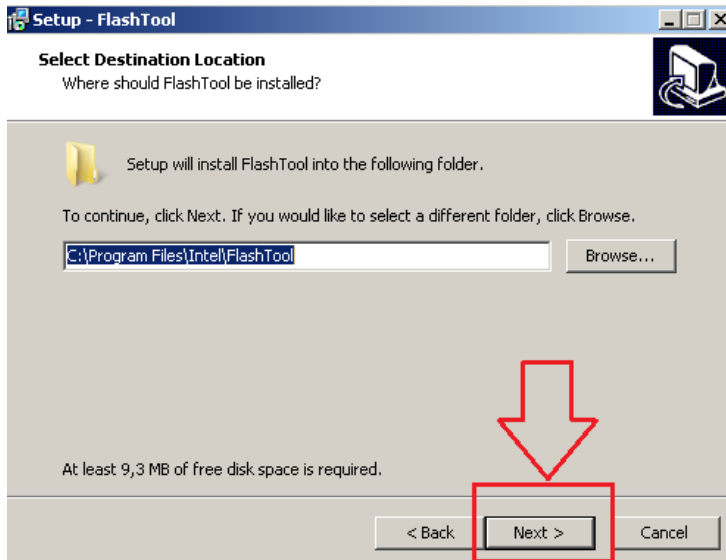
Setup - FlashTool

Select Destination Location
Where should FlashTool be installed?

Setup will install FlashTool into the following folder.

To continue, click Next. If you would like to select a different folder, click Browse.

C:\Program Files\Intel\FlashTool

Browse...

At least 9,3 MB of free disk space is required.

< Back

Next >

Cancel